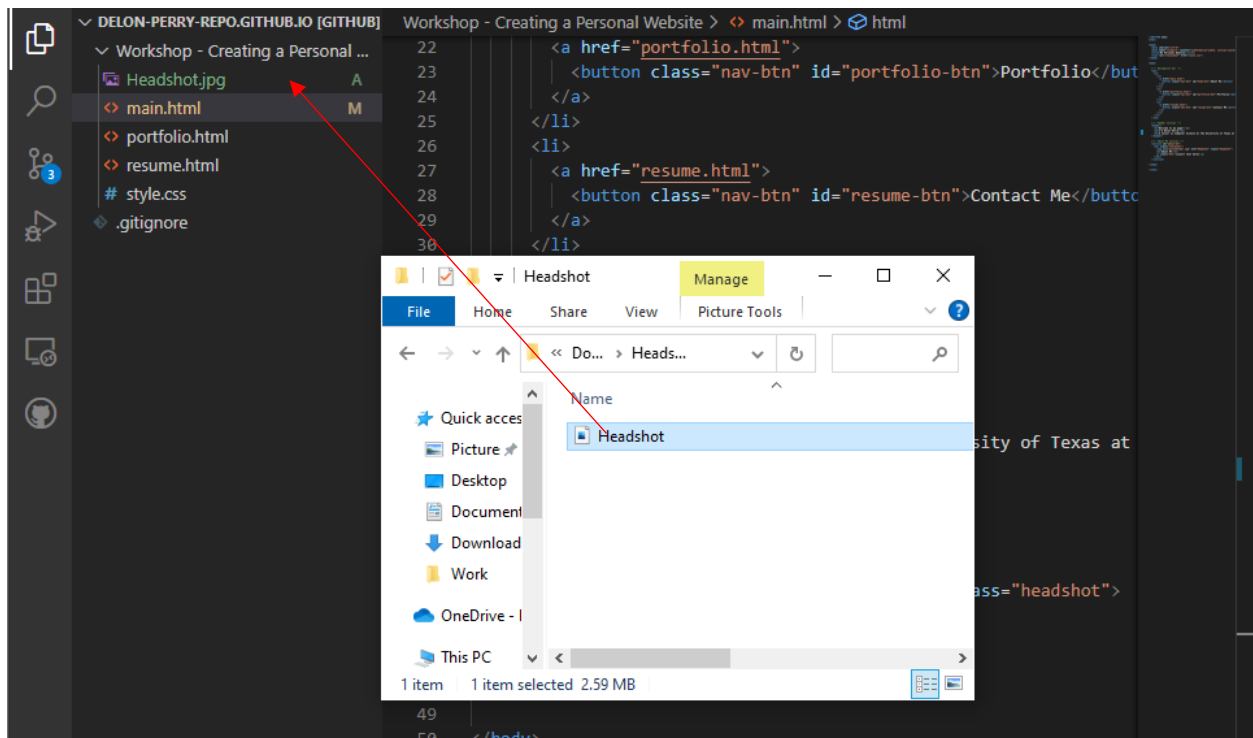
DELON-PERRY-REPO.GITHUB.IO [GITHUB]
Workshop - Creating a Personal ...
Headshot.jpg A
main.html M
portfolio.html
resume.html
style.css
.gitignore

3

Workshop - Creating a Personal Website > main.html > html

22 <a href="portfolio.html">
23 <button class="nav-btn" id="portfolio-btn">Portfolio</but
24 </a>
25 </li>
26 <li>
27 <a href="resume.html">
28 <button class="nav-btn" id="resume-btn">Contact Me</butto
29 </a>
30 </li>

sity of Texas at

ass="headshot">

49
50 </body>

Headshot
Manage
File Home Share View Picture Tools
« Do... > Heads...
Name
Quick acces
Picture
Desktop
Document
Download
Work
OneDrive - I
This PC
Headshot
1 item 1 item selected 2.59 MB